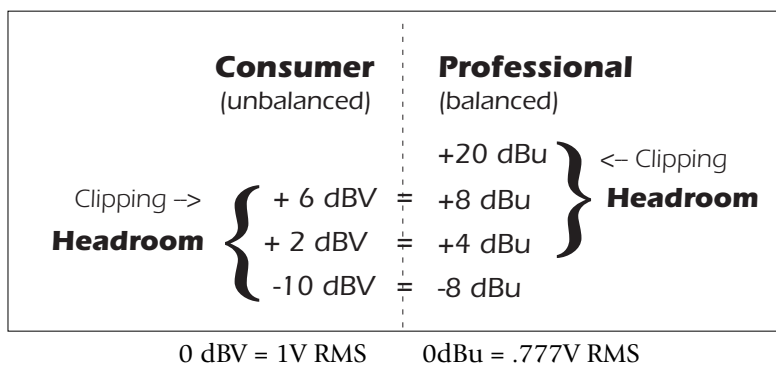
**Consumer**
(unbalanced)

**Professional**
(balanced)

+20 dBu <– Clipping

Clipping –> + 6 dBV = +8 dBu **Headroom**

**Headroom** + 2 dBV = +4 dBu

-10 dBV = -8 dBu

0 dBV = 1V RMS    0dBu = .777V RMS